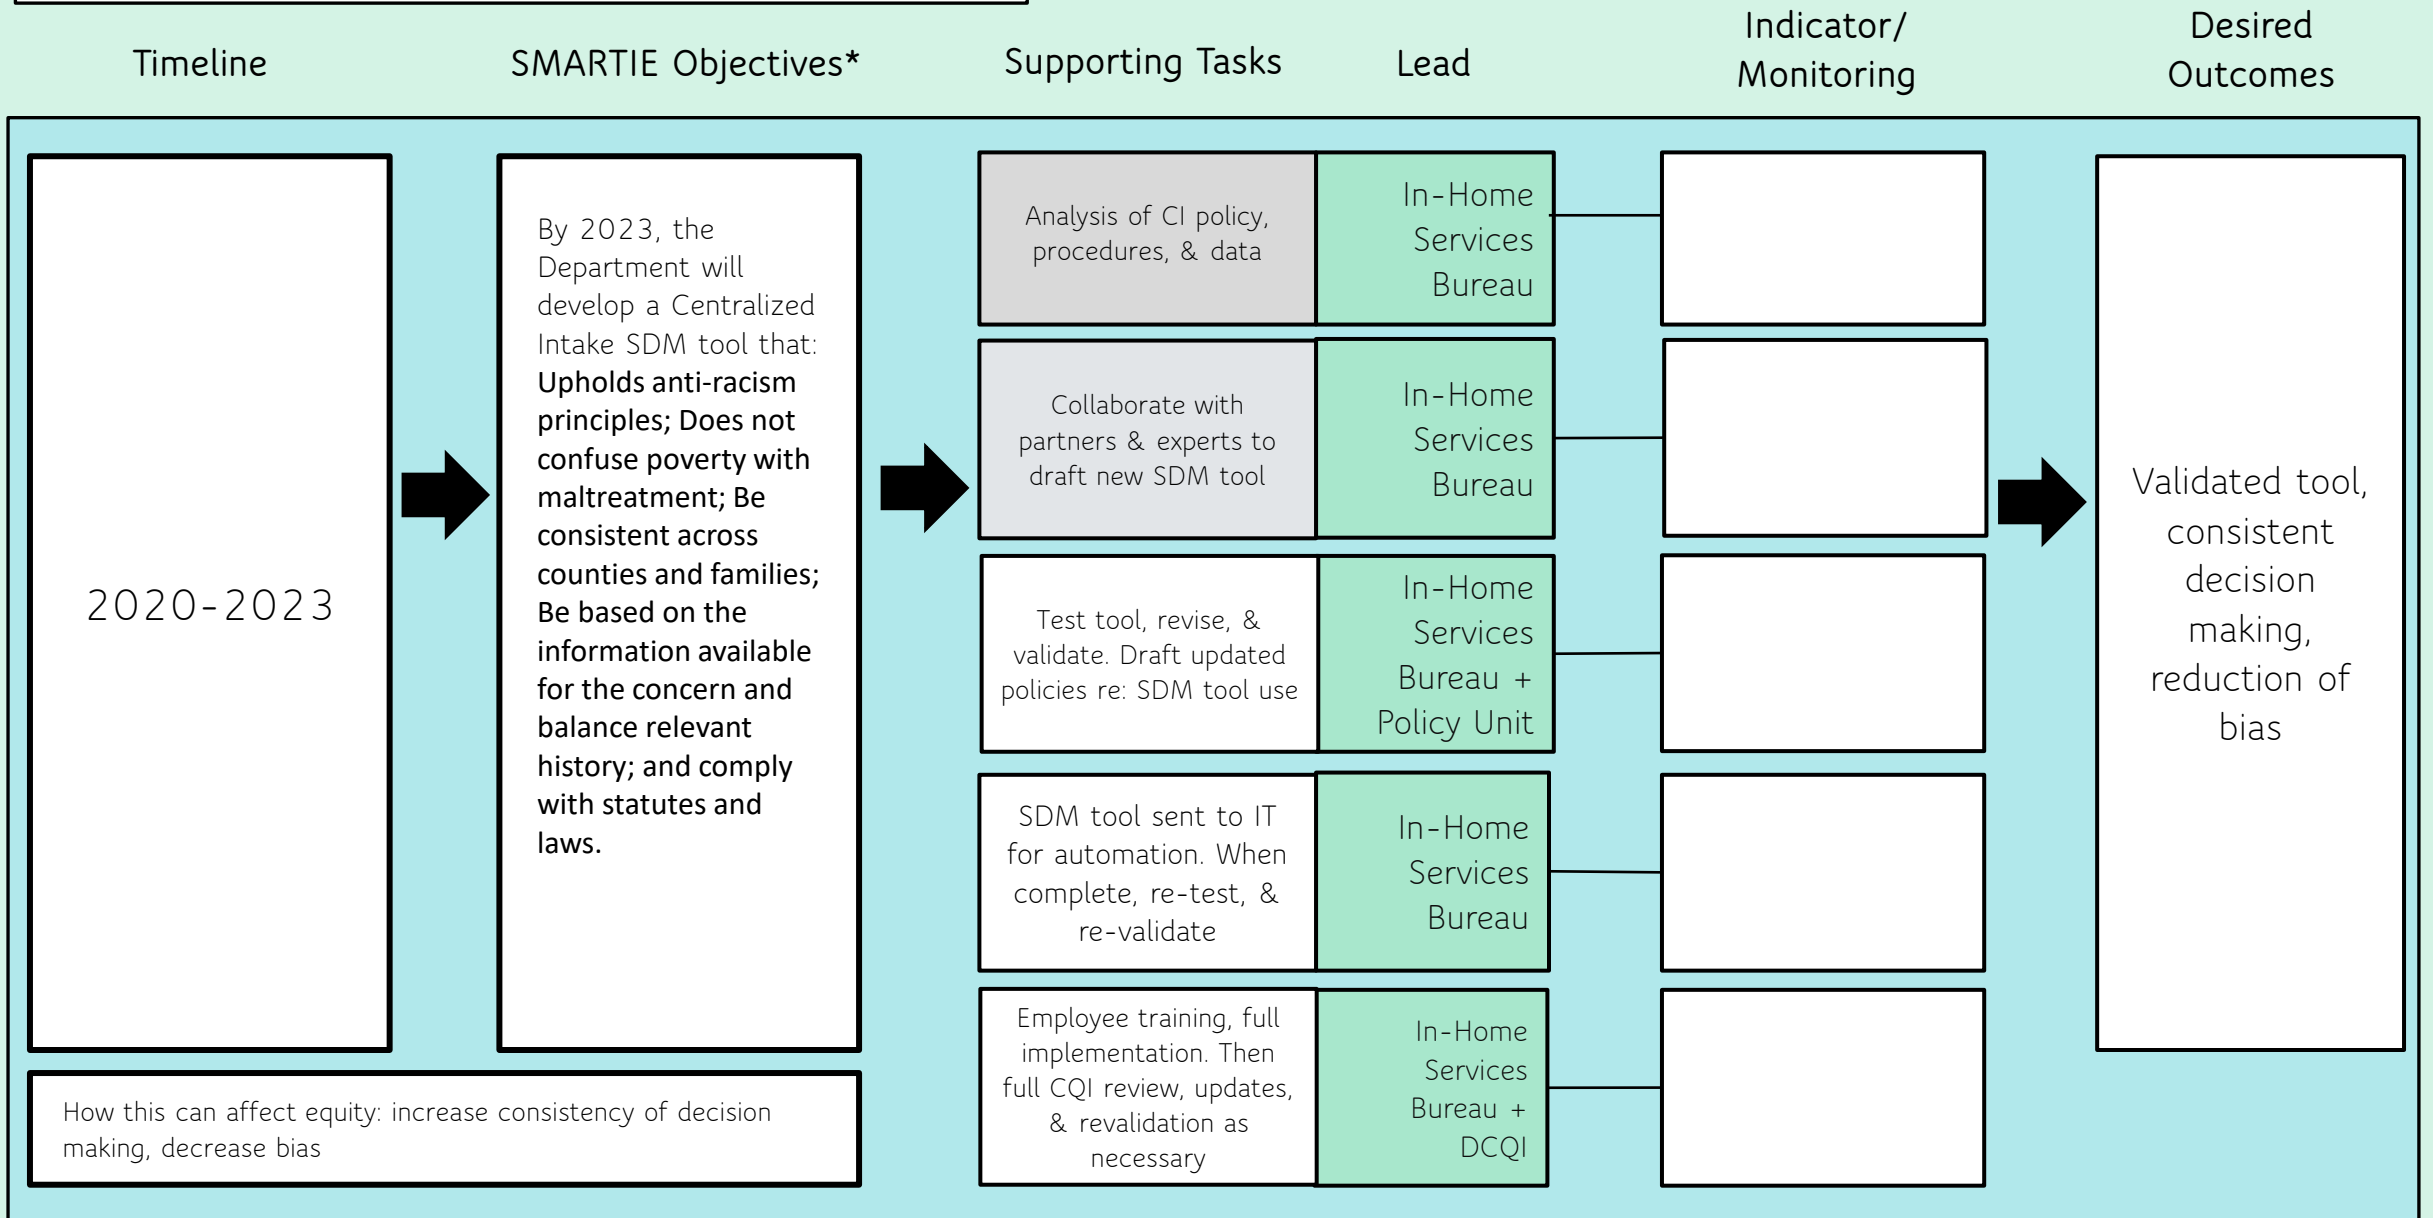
Timeline

SMARTIE Objectives*

Supporting Tasks

Lead

Indicator/ Monitoring

Desired Outcomes

2020-2023

By 2023, the Department will develop a Centralized Intake SDM tool that: Upholds anti-racism principles; Does not confuse poverty with maltreatment; Be consistent across counties and families; Be based on the information available for the concern and balance relevant history; and comply with statutes and laws.

Analysis of CI policy, procedures, & data

In-Home Services Bureau

Collaborate with partners & experts to draft new SDM tool

In-Home Services Bureau

Test tool, revise, & validate. Draft updated policies re: SDM tool use

In-Home Services Bureau + Policy Unit

SDM tool sent to IT for automation. When complete, re-test, & re-validate

In-Home Services Bureau

Employee training, full implementation. Then full CQI review, updates, & revalidation as necessary

In-Home Services Bureau + DCQI

Validated tool, consistent decision making, reduction of bias

How this can affect equity: increase consistency of decision making, decrease bias